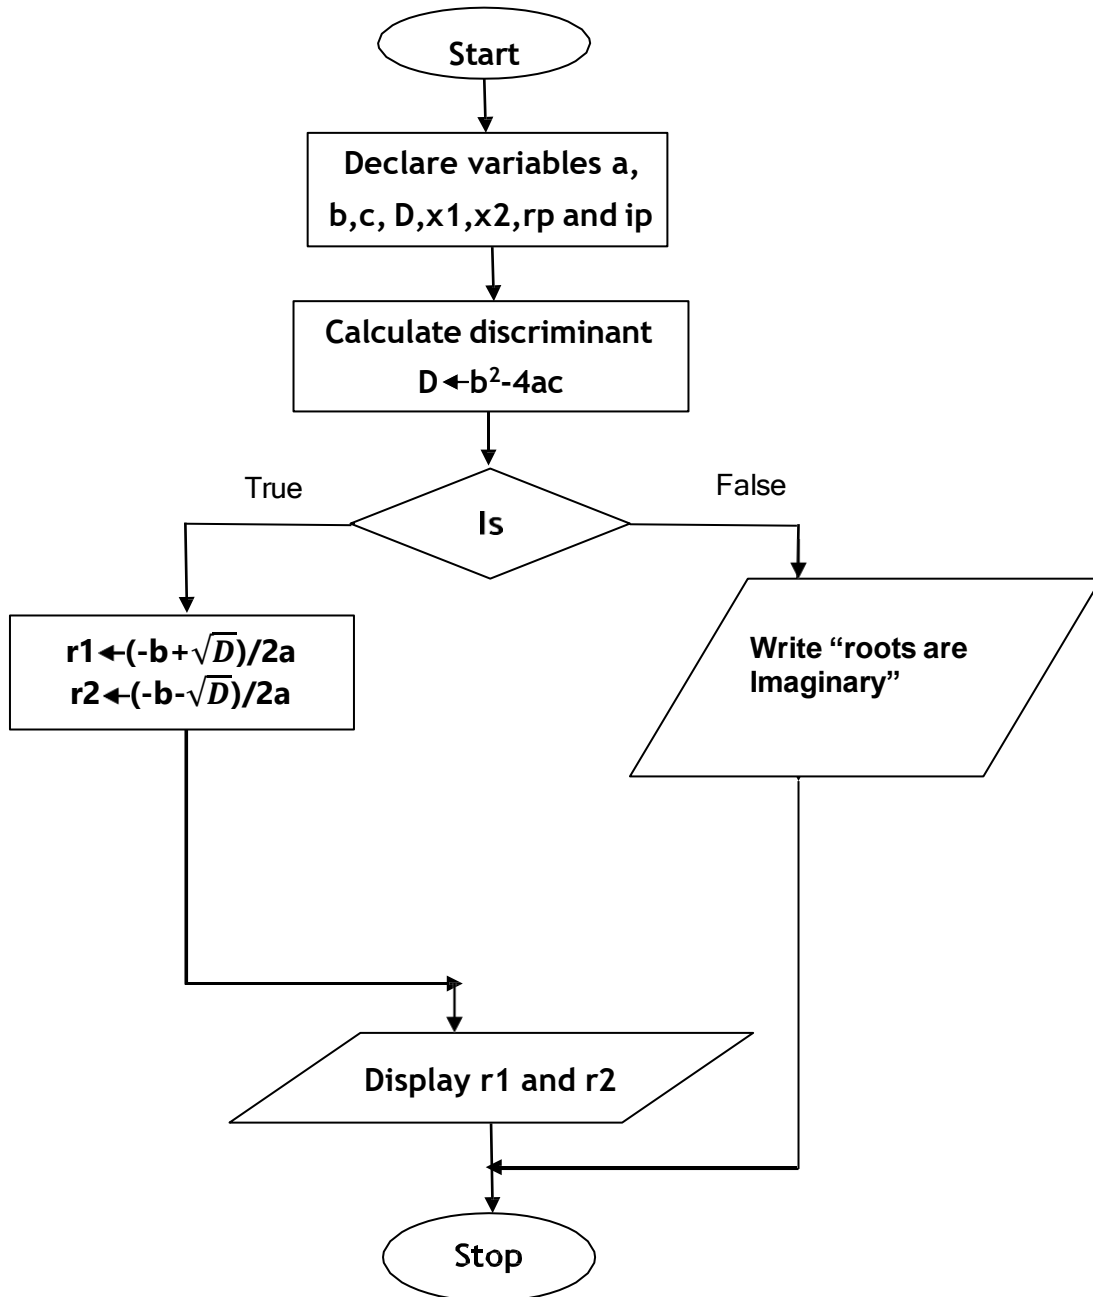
Start

Declare variables a, b,c, D,x1,x2,rp and ip

Calculate discriminant
D ← $b^2$-4ac

True

Is

False

r1←(-b+$\sqrt{D}$)/2a
r2←(-b-$\sqrt{D}$)/2a

Write “roots are Imaginary”

Display r1 and r2

Stop